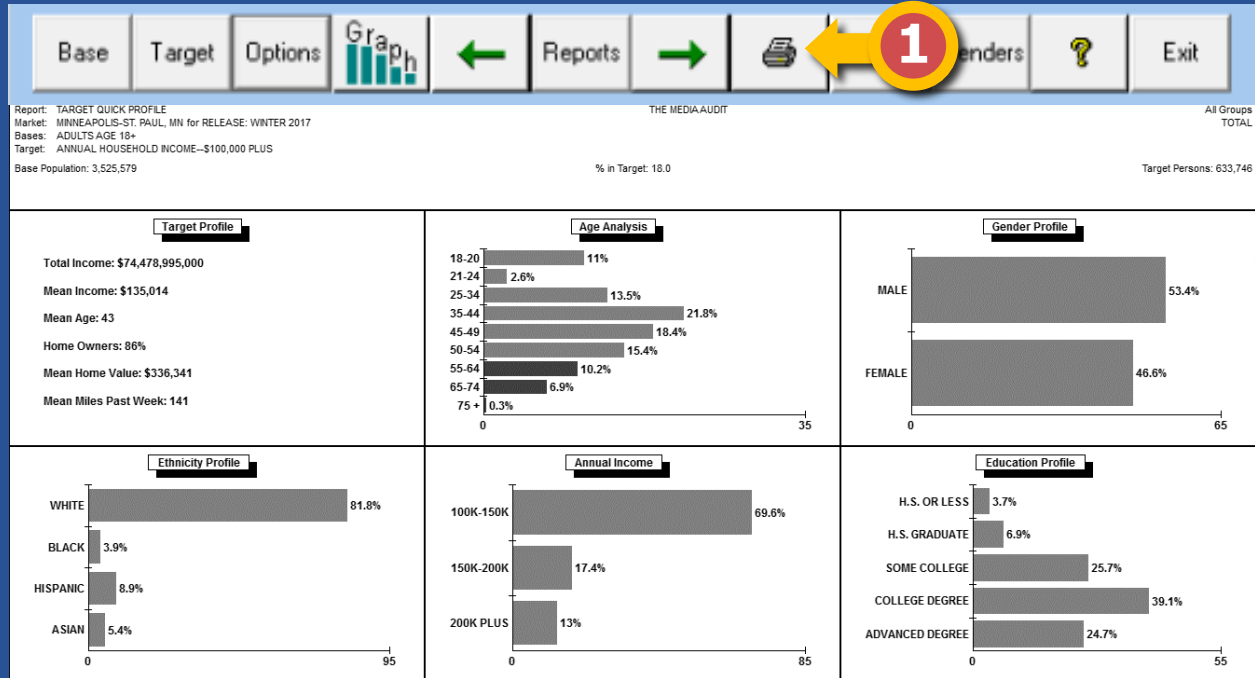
Base Target Options Graph Reports 1 enders ? Exit

Report: TARGET QUICK PROFILE
Market: MINNEAPOLIS-ST. PAUL, MN for RELEASE: WINTER 2017
Bases: ADULTS AGE 18+
Target: ANNUAL HOUSEHOLD INCOME--$100,000 PLUS

THE MEDIA AUDIT

All Groups
TOTAL

Base Population: 3,525,579

% in Target: 18.0

Target Persons: 633,746

Target Profile

Total Income: $74,478,995,000
Mean Income: $135,014
Mean Age: 43
Home Owners: 86%
Mean Home Value: $336,341
Mean Miles Past Week: 141

Age Analysis

18-20 11%
21-24 2.6%
25-34 13.5%
35-44 21.8%
45-49 18.4%
50-54 15.4%
55-64 10.2%
65-74 6.9%
75 + 0.3%
0 35

Gender Profile

MALE 53.4%
FEMALE 46.6%
0 65

Ethnicity Profile

WHITE 81.8%
BLACK 3.9%
HISPANIC 8.9%
ASIAN 5.4%
0 95

Annual Income

100K-150K 69.6%
150K-200K 17.4%
200K PLUS 13%
0 85

Education Profile

H.S. OR LESS 3.7%
H.S. GRADUATE 6.9%
SOME COLLEGE 25.7%
COLLEGE DEGREE 39.1%
ADVANCED DEGREE 24.7%
0 55